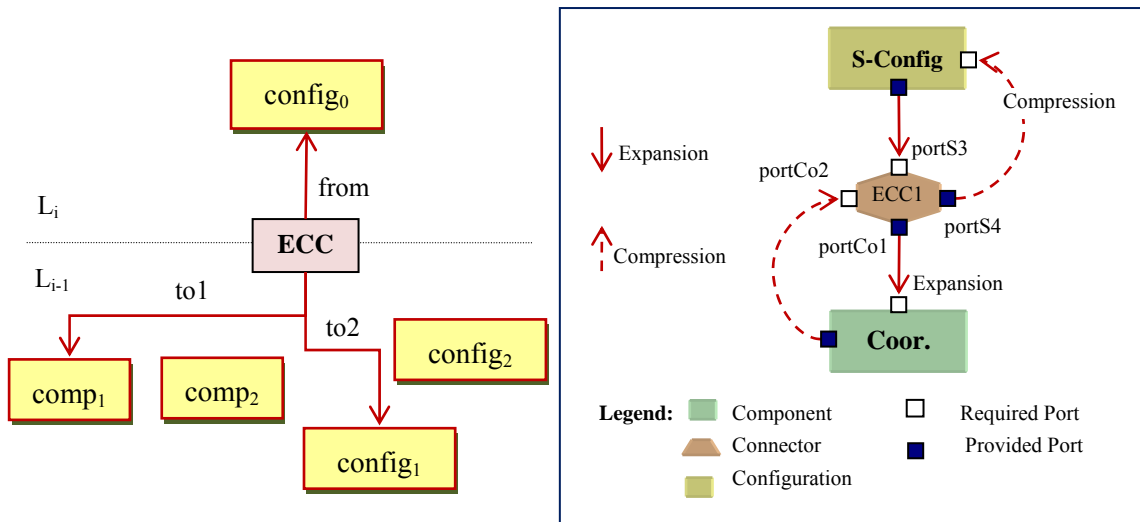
config$_0$

from

L$_i$

ECC

L$_{i-1}$

to1

to2

config$_2$

comp$_1$

comp$_2$

config$_1$

S-Config

Compression

Expansion

portS3

portCo2

ECC1

portS4

portCo1

Compression

Expansion

Coor.

Legend: Component

Connector

Configuration

Required Port

Provided Port